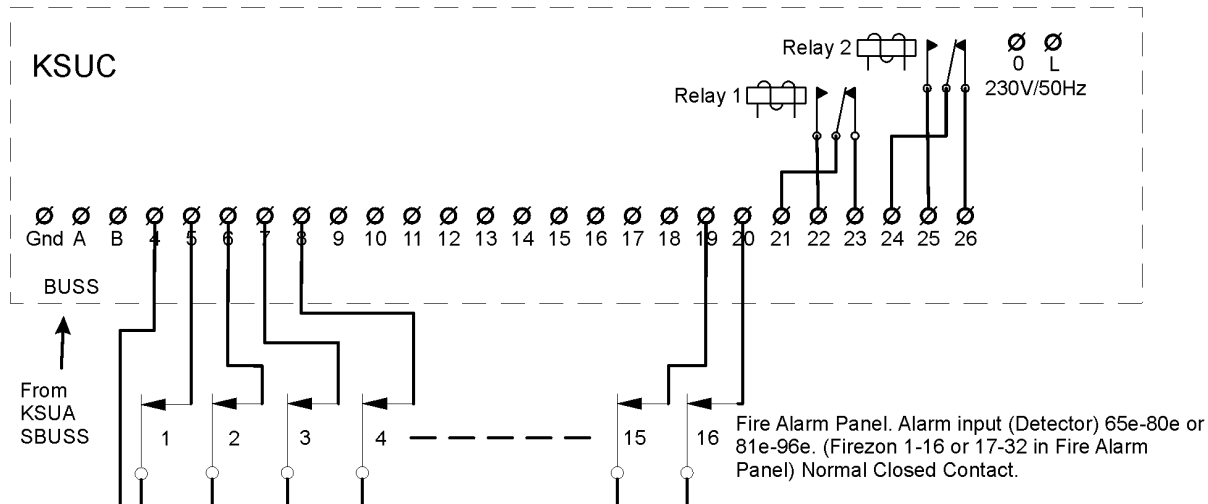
KSUC

Relay 2

Ø Ø
0 L
230V/50Hz

Relay 1

Ø Ø Ø Ø Ø Ø Ø Ø Ø Ø Ø Ø Ø Ø Ø Ø Ø Ø Ø Ø Ø Ø Ø Ø Ø Ø Ø
Gnd A B 4 5 6 7 8 9 10 11 12 13 14 15 16 17 18 19 20 21 22 23 24 25 26

BUSS

From KSUA SBUSS

1 2 3 4 15 16

Fire Alarm Panel. Alarm input (Detector) 65e-80e or 81e-96e. (Firezon 1-16 or 17-32 in Fire Alarm Panel) Normal Closed Contact.